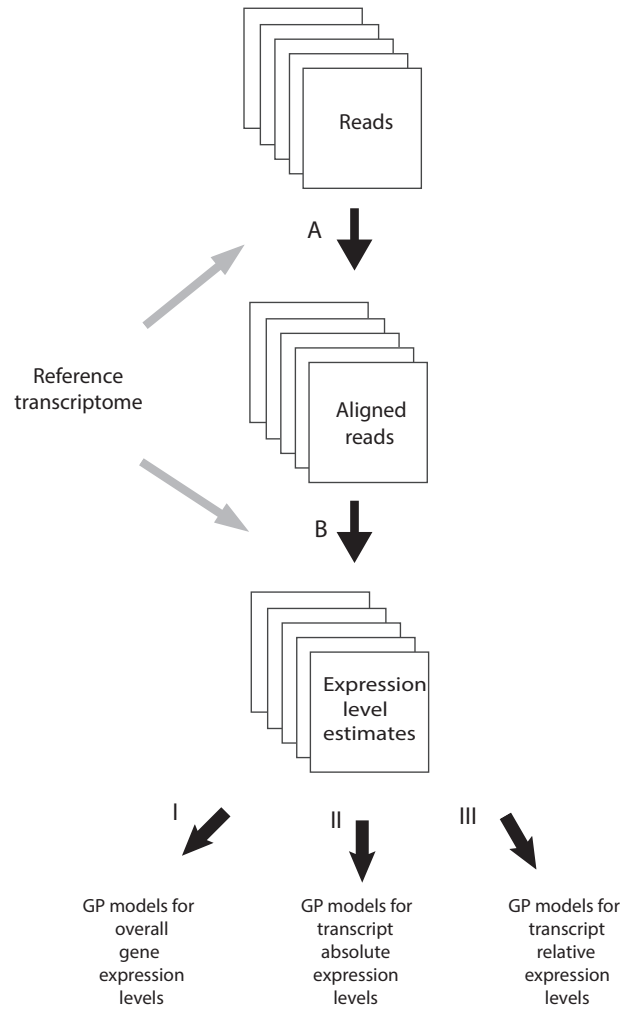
Reads

A

Reference transcriptome

Aligned reads

B

Expression level estimates

I

II

III

GP models for overall gene expression levels

GP models for transcript absolute expression levels

GP models for transcript relative expression levels